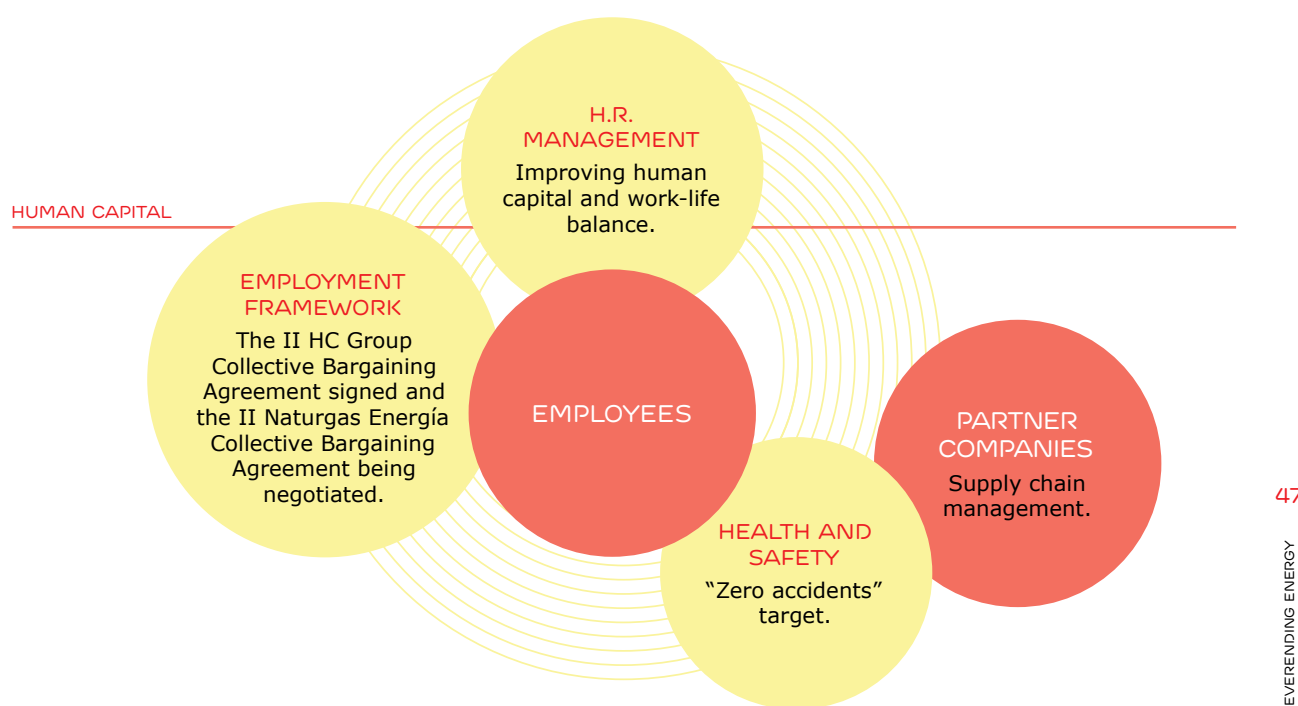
HUMAN CAPITAL

H.R. MANAGEMENT
Improving human capital and work-life balance.

EMPLOYMENT FRAMEWORK
The II HC Group Collective Bargaining Agreement signed and the II Naturgas Energía Collective Bargaining Agreement being negotiated.

EMPLOYEES

PARTNER COMPANIES
Supply chain management.

HEALTH AND SAFETY
“Zero accidents” target.

47

EVERENDING ENERGY